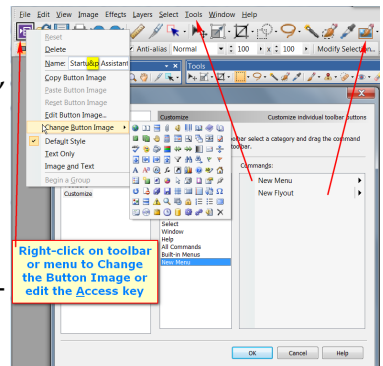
File Edit View Image Effects Layers Select Tools Window Help

Reset
Delete
Name: StartupkpAssistant
Copy Button Image
Paste Button Image
Reset Button Image
Edit Button Image...
Change Button Image
Default Style
Text Only
Image and Text
Begin a Group

Anti-alias Normal 100 x 100 Modify Selection...

Tools

Customize

Customize individual toolbar buttons

toolbar select a category and drag the command toolbar.

Commands:

New Menu
New Flyout

Customize

Select
Window
Help
All Commands
Built-in Menus
New Menu

OK Cancel Help

Right-click on toolbar or menu to Change the Button Image or edit the Access key